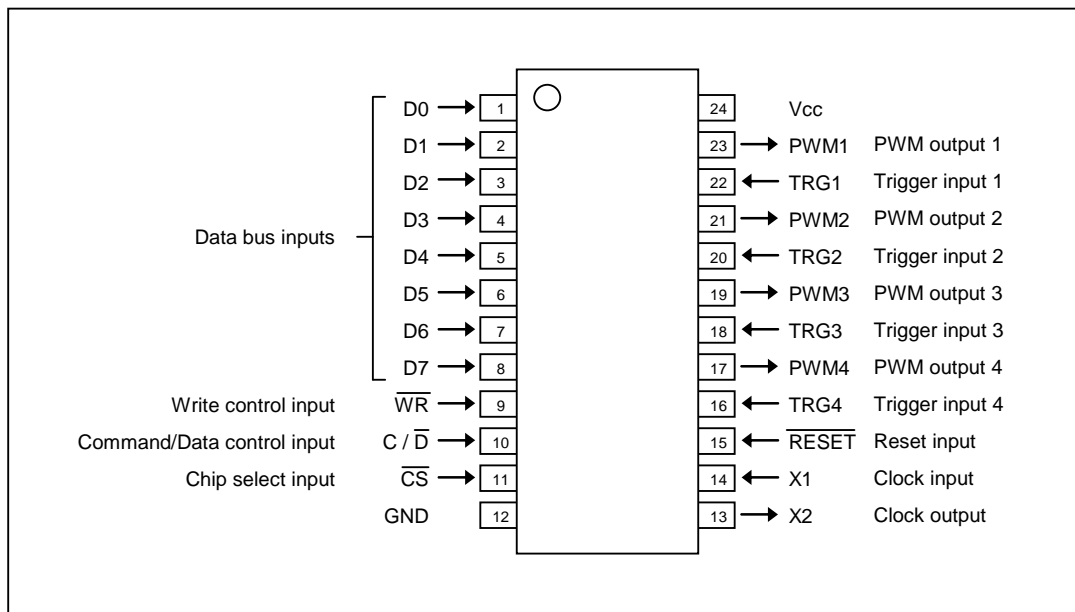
Data bus inputs

D0 1
D1 2
D2 3
D3 4
D4 5
D5 6
D6 7
D7 8

Write control input $\overline{WR}$ 9
Command/Data control input C / $\overline{D}$ 10
Chip select input $\overline{CS}$ 11
GND 12

24 Vcc
23 PWM1 PWM output 1
22 TRG1 Trigger input 1
21 PWM2 PWM output 2
20 TRG2 Trigger input 2
19 PWM3 PWM output 3
18 TRG3 Trigger input 3
17 PWM4 PWM output 4
16 TRG4 Trigger input 4
15 $\overline{RESET}$ Reset input
14 X1 Clock input
13 X2 Clock output